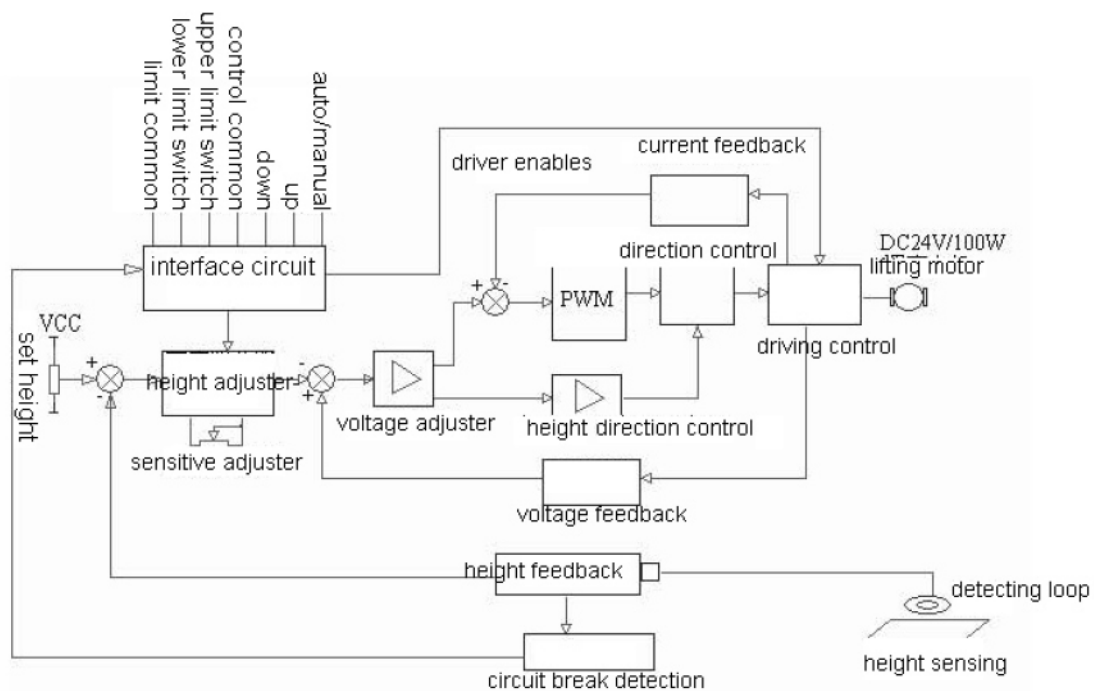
limit common
lower limit switch
upper limit switch
control common
down
up
auto/manual

current feedback
driver enables
interface circuit
direction control
DC24V/100W
lifting motor
+
-
PWM
VCC
set height
+
-
height adjuster
-
+
voltage adjuster
driving control
height direction control
sensitive adjuster
voltage feedback
height feedback
detecting loop
height sensing
circuit break detection